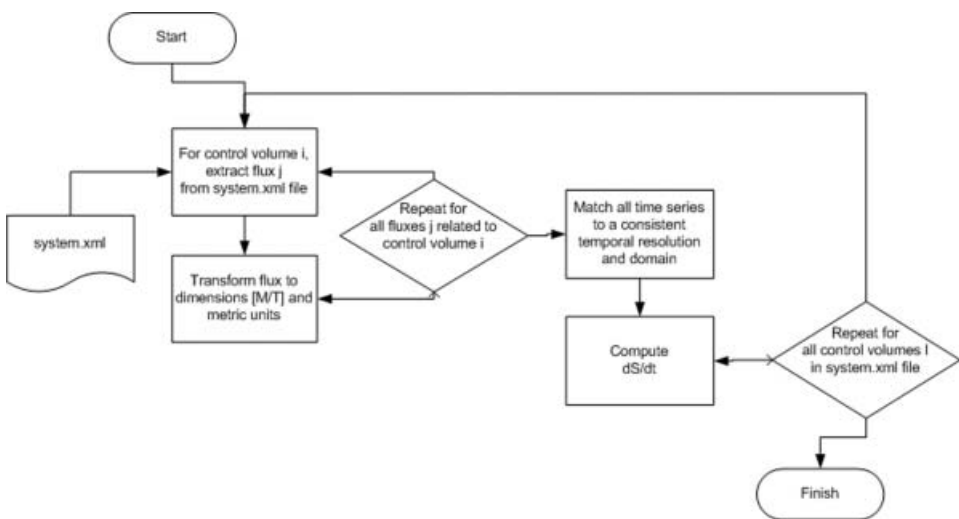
Start

For control volume i, extract flux j from system.xml file

system.xml

Repeat for all fluxes j related to control volume i

Match all time series to a consistent temporal resolution and domain

Transform flux to dimensions [M/T] and metric units

Compute dS/dt

Repeat for all control volumes I in system.xml file

Finish